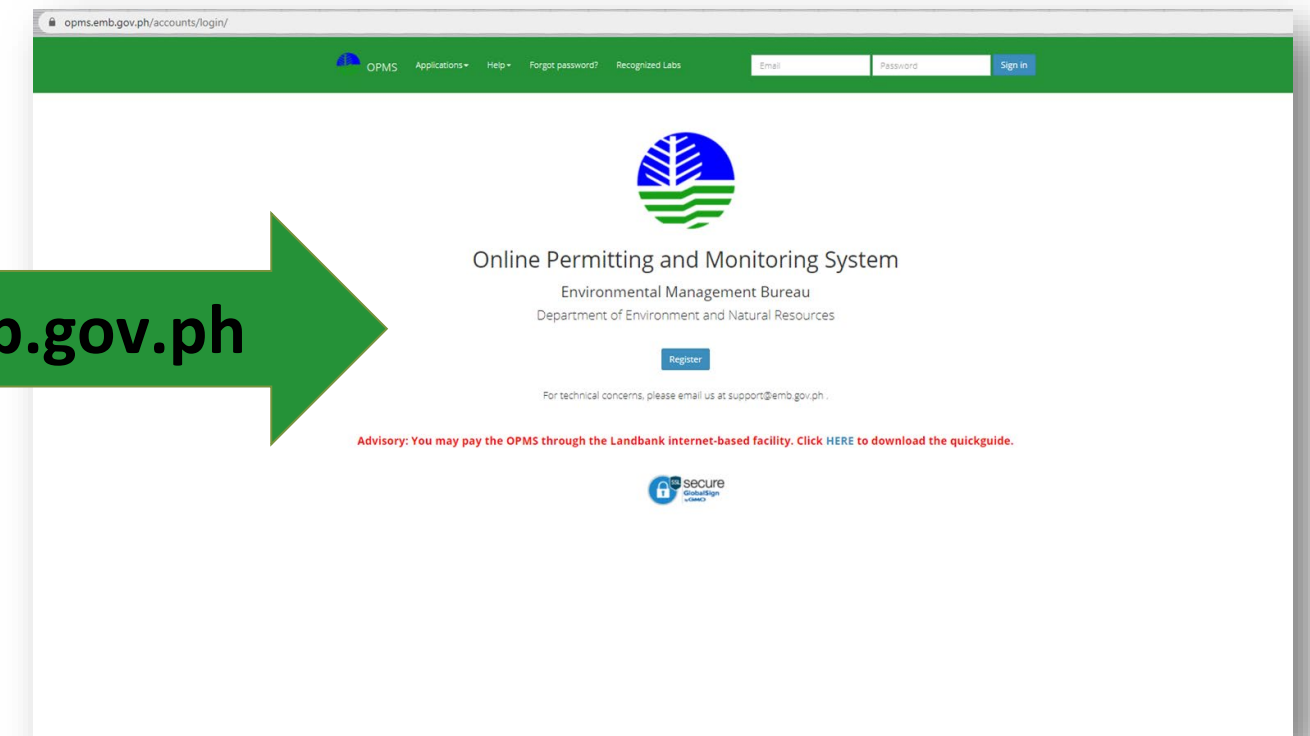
opms.emb.gov.ph/accounts/login/

OPMS Applications▾ Help▾ Forgot password? Recognized Labs Email Password Sign in

b.gov.ph

Online Permitting and Monitoring System

Environmental Management Bureau

Department of Environment and Natural Resources

Register

For technical concerns, please email us at support@emb.gov.ph .

Advisory: You may pay the OPMS through the Landbank internet-based facility. Click HERE to download the quickguide.

secure GlobalSign